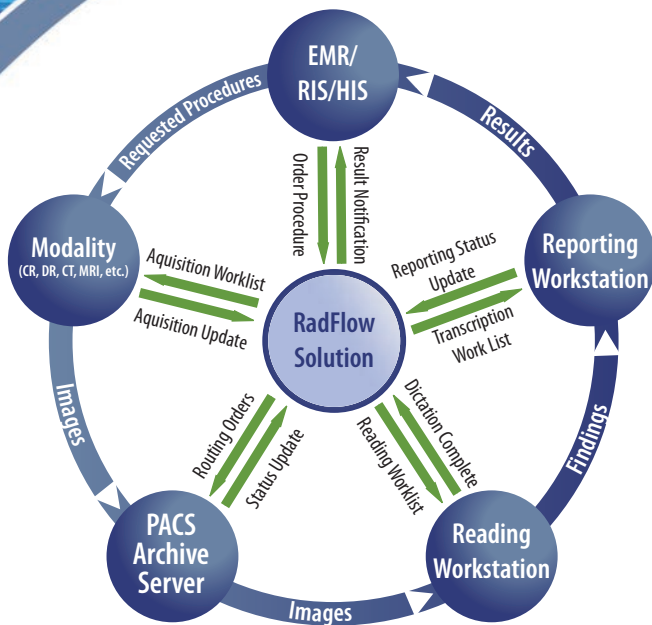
EMR/
RIS/HIS

Requested Procedures

Results

Order Procedure

Result Notification

Modality
(CR, DR, CT, MRI, etc.)

Aquisition Worklist

Aquisition Update

RadFlow
Solution

Reporting Status Update

Transcription Work List

Reporting
Workstation

Images

Routing Orders

Status Update

Dictation Complete

Reading Worklist

Findings

PACS
Archive
Server

Images

Reading
Workstation